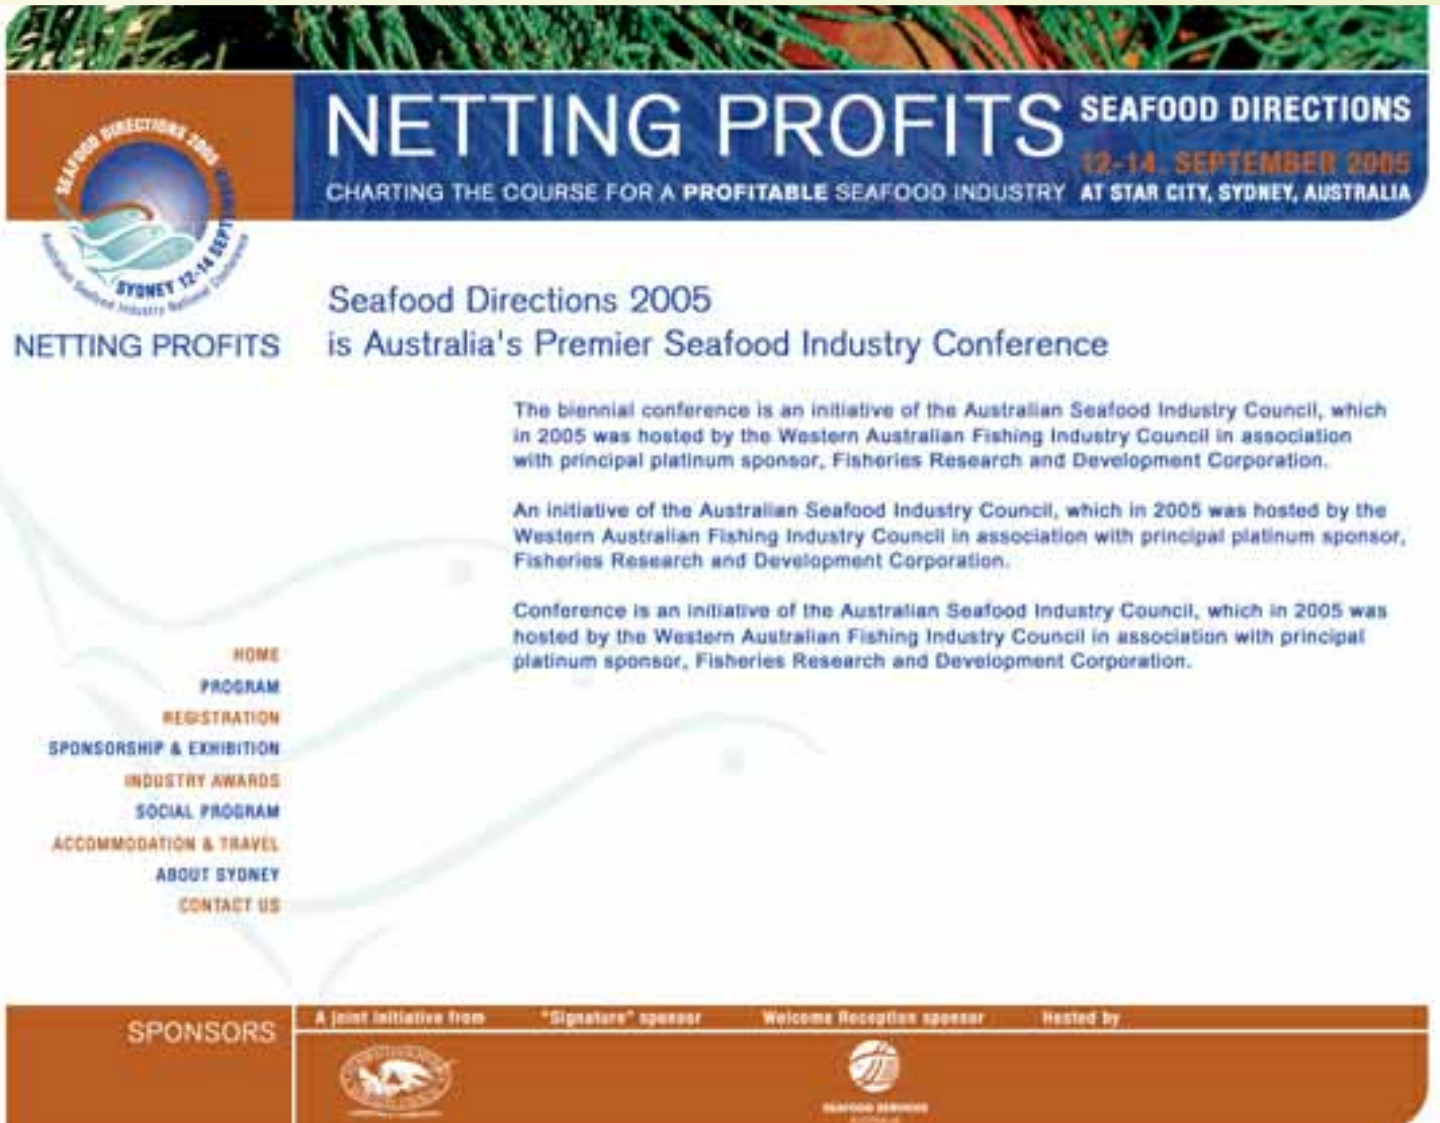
SEAFOOD DIRECTIONS 2005 SYDNEY 12-14 SEPT Australian Seafood Industry National Conference

NETTING PROFITS

NETTING PROFITS SEAFOOD DIRECTIONS

12-14 SEPTEMBER 2005

CHARTING THE COURSE FOR A PROFITABLE SEAFOOD INDUSTRY AT STAR CITY, SYDNEY, AUSTRALIA

Seafood Directions 2005
is Australia's Premier Seafood Industry Conference

The biennial conference is an initiative of the Australian Seafood Industry Council, which in 2005 was hosted by the Western Australian Fishing Industry Council in association with principal platinum sponsor, Fisheries Research and Development Corporation.

An initiative of the Australian Seafood Industry Council, which in 2005 was hosted by the Western Australian Fishing Industry Council in association with principal platinum sponsor, Fisheries Research and Development Corporation.

Conference is an initiative of the Australian Seafood Industry Council, which in 2005 was hosted by the Western Australian Fishing Industry Council in association with principal platinum sponsor, Fisheries Research and Development Corporation.

HOME
PROGRAM
REGISTRATION
SPONSORSHIP & EXHIBITION
INDUSTRY AWARDS
SOCIAL PROGRAM
ACCOMMODATION & TRAVEL
ABOUT SYDNEY
CONTACT US

SPONSORS

A joint initiative from

"Signature" sponsor

Welcome Reception sponsor

Hosted by

SEAFOOD SERVICES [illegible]